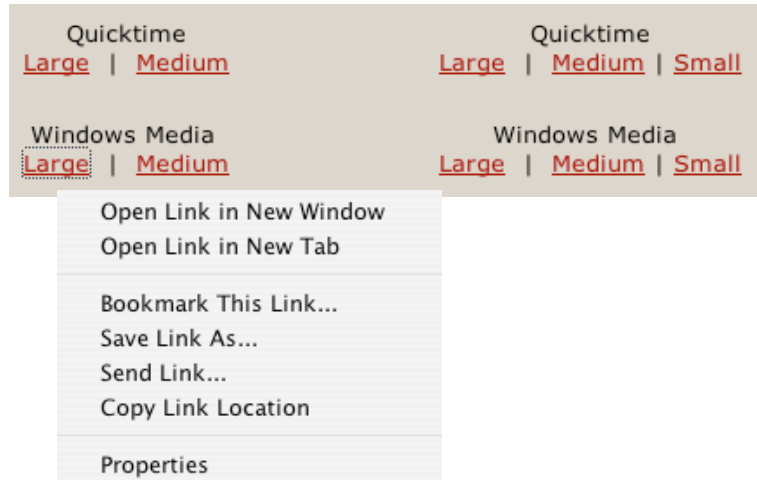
Quicktime
Large | Medium

Quicktime
Large | Medium | Small

Windows Media
Large | Medium

Windows Media
Large | Medium | Small

Open Link in New Window
Open Link in New Tab

Bookmark This Link...
Save Link As...
Send Link...
Copy Link Location

Properties